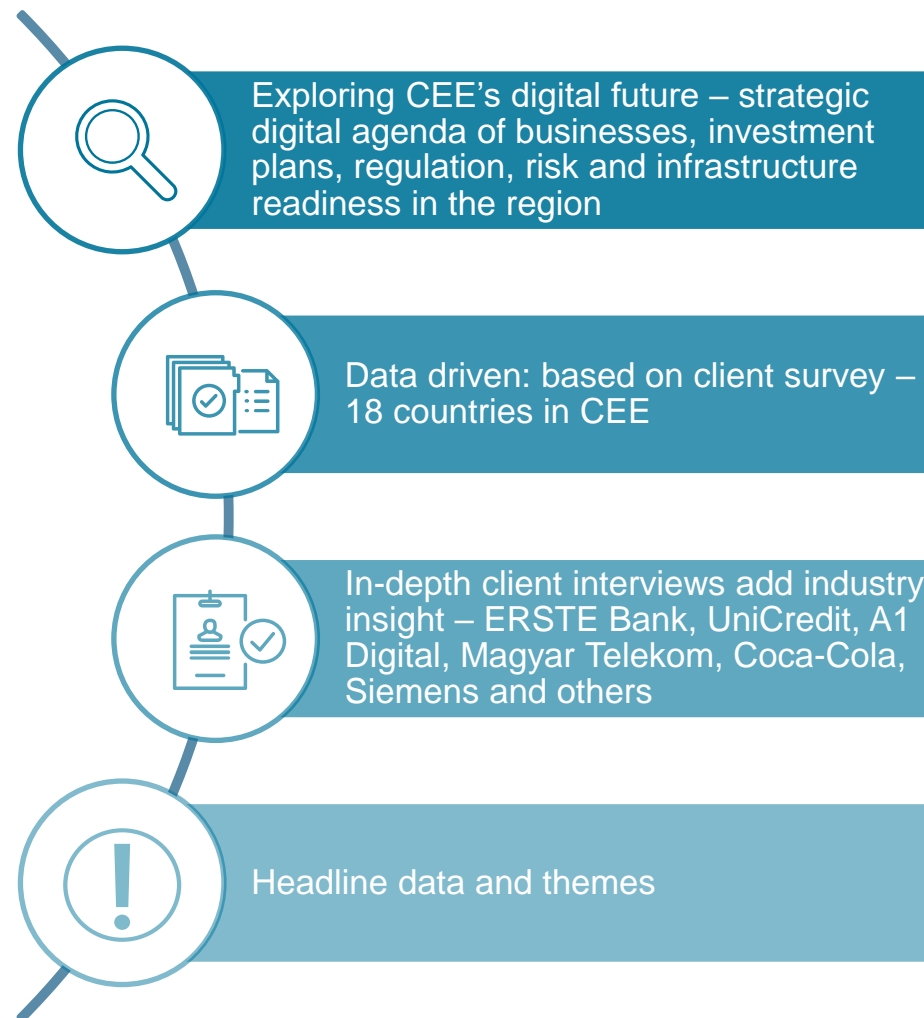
Exploring CEE's digital future – strategic digital agenda of businesses, investment plans, regulation, risk and infrastructure readiness in the region

Data driven: based on client survey – 18 countries in CEE

In-depth client interviews add industry insight – ERSTE Bank, UniCredit, A1 Digital, Magyar Telekom, Coca-Cola, Siemens and others

Headline data and themes